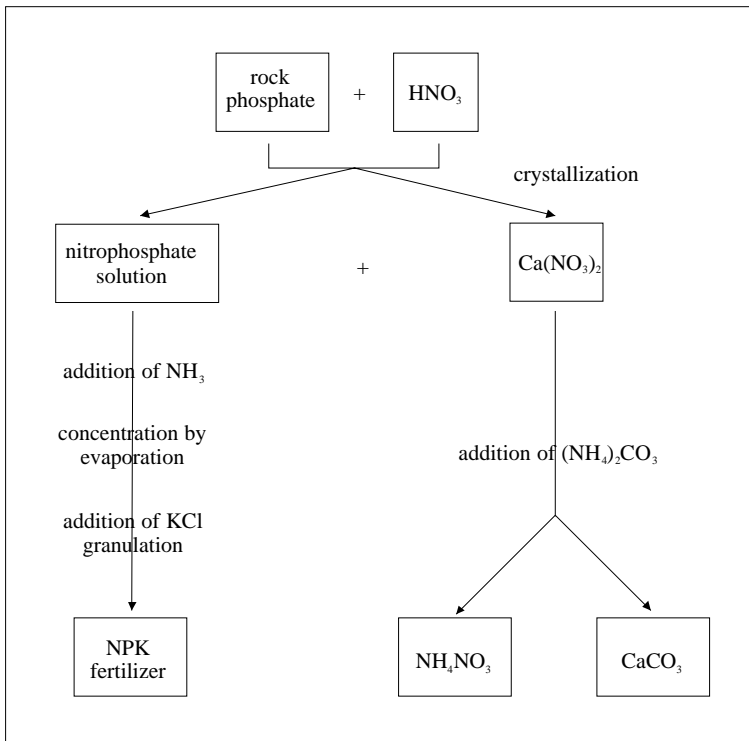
rock phosphate

+

$HNO_3$

crystallization

nitrophosphate solution

+

$Ca(NO_3)_2$

addition of $NH_3$

concentration by evaporation

addition of KCl granulation

addition of $(NH_4)_2CO_3$

NPK fertilizer

$NH_4NO_3$

$CaCO_3$